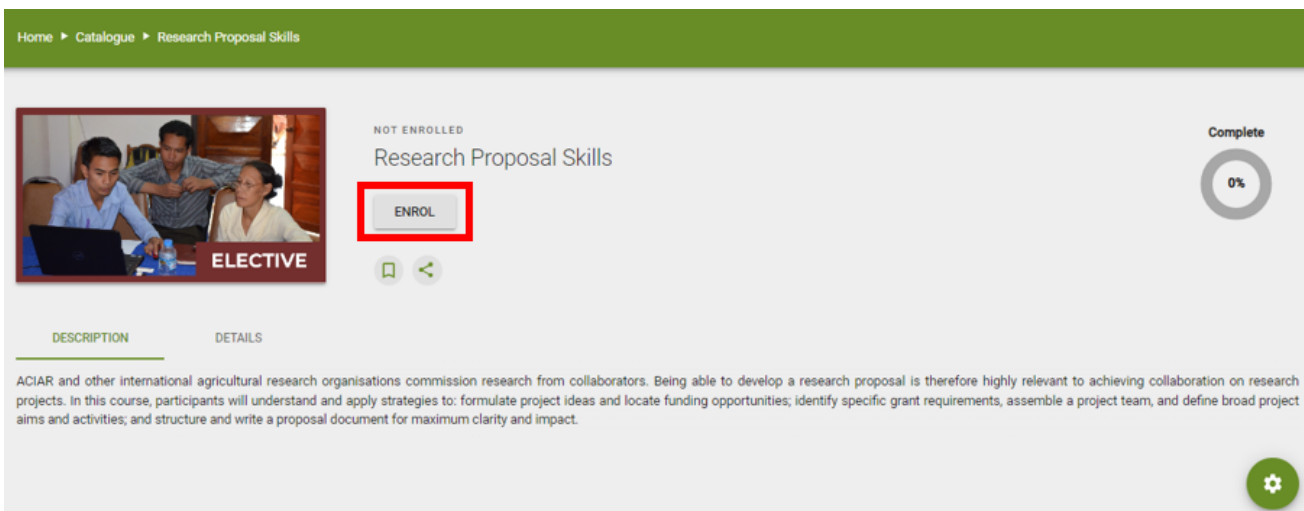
Home ▸ Catalogue ▸ Research Proposal Skills

ELECTIVE

NOT ENROLLED

Research Proposal Skills

ENROL

Complete

0%

DESCRIPTION

DETAILS

ACIAR and other international agricultural research organisations commission research from collaborators. Being able to develop a research proposal is therefore highly relevant to achieving collaboration on research projects. In this course, participants will understand and apply strategies to: formulate project ideas and locate funding opportunities; identify specific grant requirements, assemble a project team, and define broad project aims and activities; and structure and write a proposal document for maximum clarity and impact.